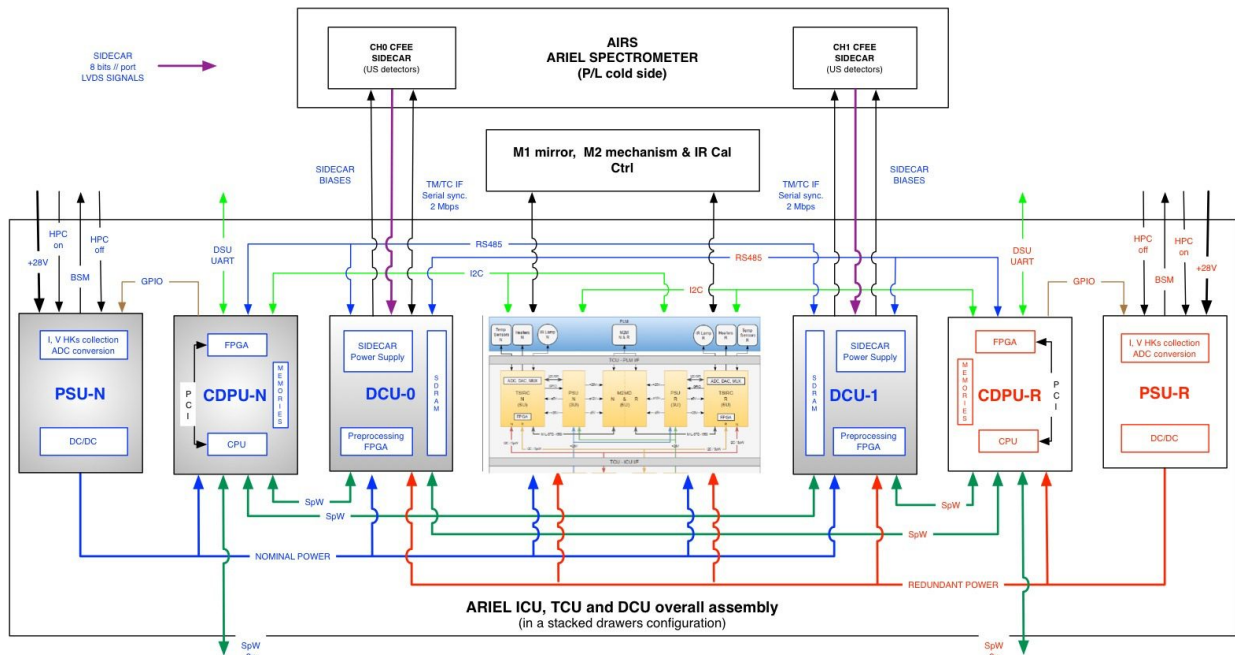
SIDECAR
8 bits // port
LVDS SIGNALS

CH0 CFEE
SIDECAR
(US detectors)

AIRS
ARIEL SPECTROMETER
(P/L cold side)

CH1 CFEE
SIDECAR
(US detectors)

M1 mirror, M2 mechanism & IR Cal
Ctrl

SIDECAR
BIASES

TM/TC IF
Serial sync.
2 Mbps

TM/TC IF
Serial sync.
2 Mbps

SIDECAR
BIASES

+28V

HPC
on

BSM

HPC
off

GPIO

DSU
UART

RS485

I2C

RS485

I2C

DSU
UART

GPIO

HPC
off

BSM

HPC
on

+28V

I, V HKs collection
ADC conversion

PSU-N

DC/DC

FPGA

PCI

CDPU-N

MEMORIES

CPU

SIDECAR
Power Supply

DCU-0

SDRAM

Preprocessing
FPGA

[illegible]

SDRAM

DCU-1

SIDECAR
Power Supply

Preprocessing
FPGA

FPGA

MEMORIES

CDPU-R

PCI

CPU

I, V HKs collection
ADC conversion

PSU-R

DC/DC

SpW

SpW

NOMINAL POWER

SpW

SpW

SpW

REDUNDANT POWER

ARIEL ICU, TCU and DCU overall assembly
(in a stacked drawers configuration)

SpW

SpW